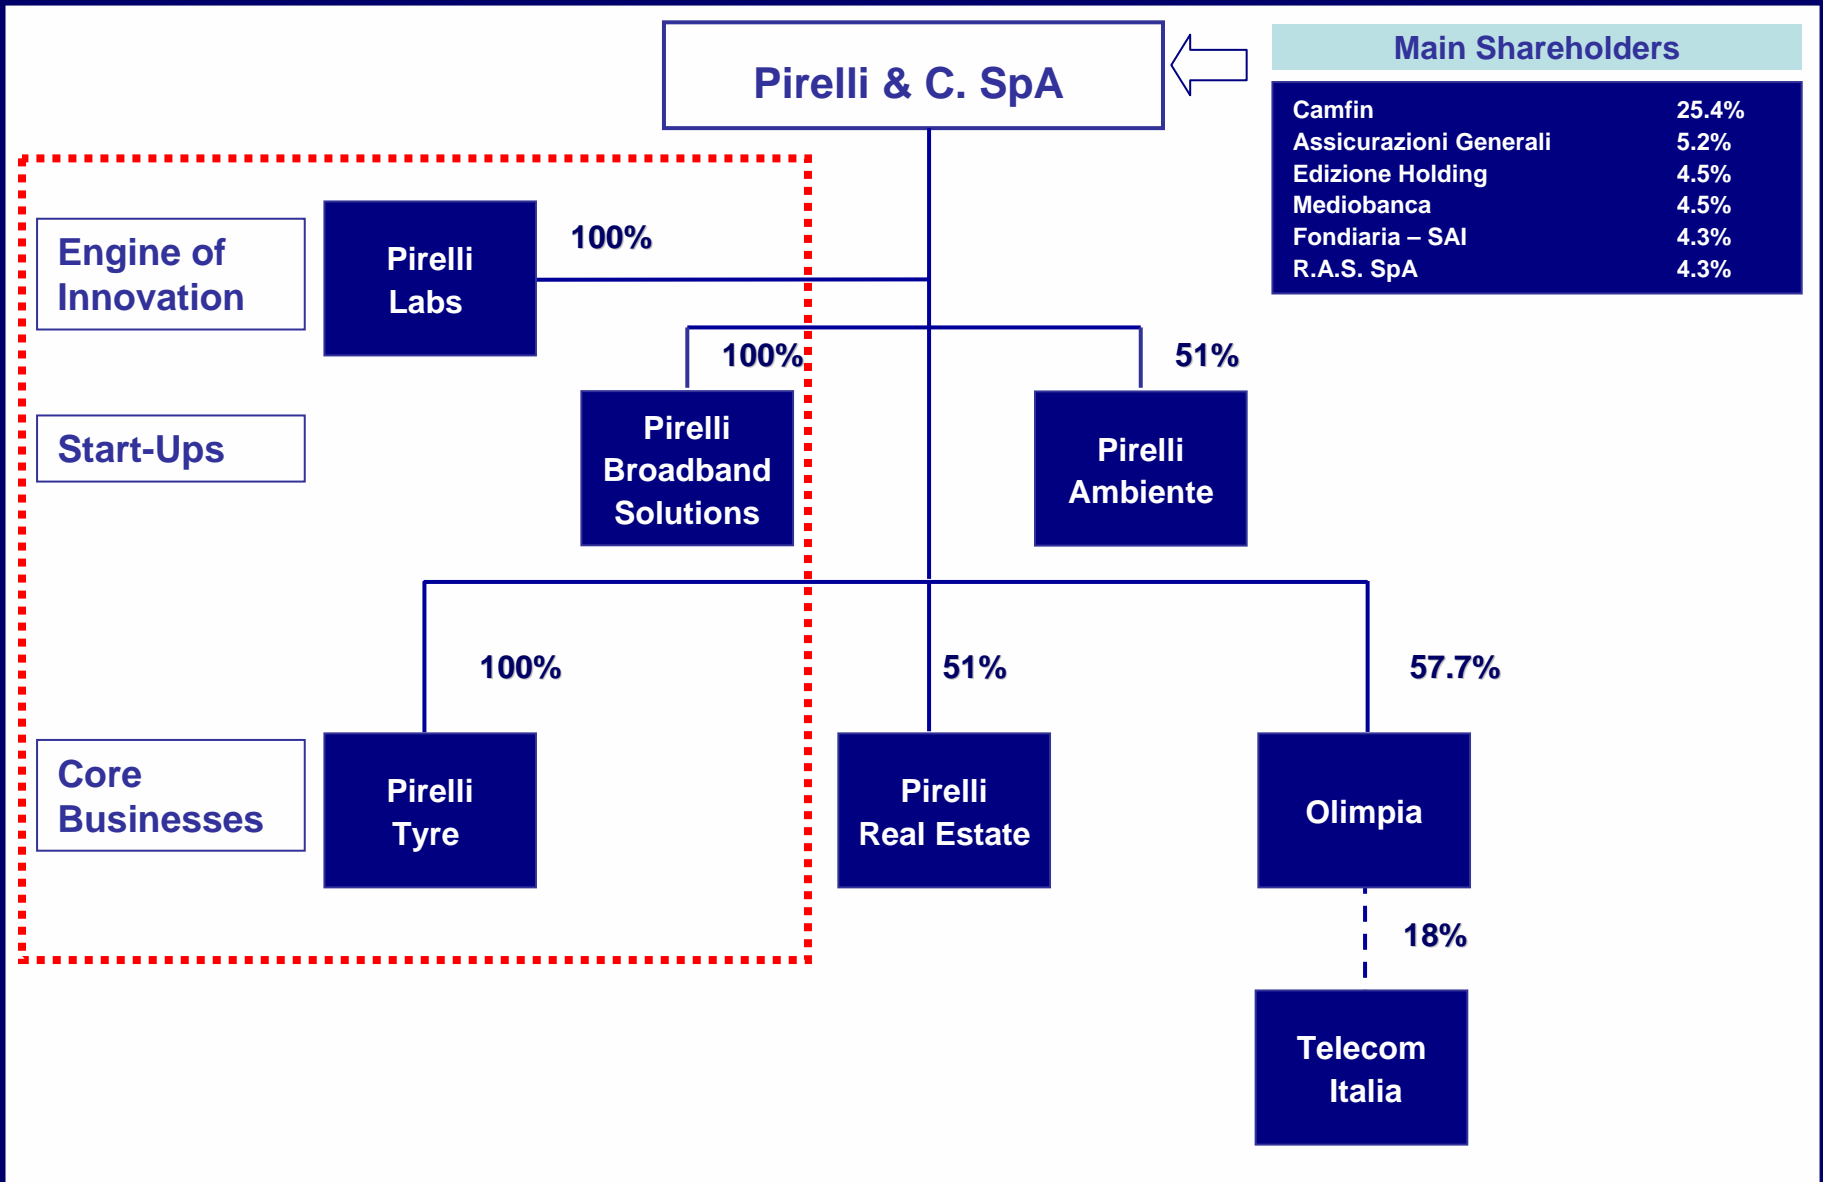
Pirelli & C. SpA

Main Shareholders

| Camfin | 25.4% |
|---|---|
| Assicurazioni Generali | 5.2% |
| Edizione Holding | 4.5% |
| Mediobanca | 4.5% |
| Fondiaria – SAI | 4.3% |
| R.A.S. SpA | 4.3% |

Engine of Innovation

Pirelli Labs

100%

Start-Ups

100%

Pirelli Broadband Solutions

51%

Pirelli Ambiente

Core Businesses

100%

Pirelli Tyre

51%

Pirelli Real Estate

57.7%

Olimpia

18%

Telecom Italia